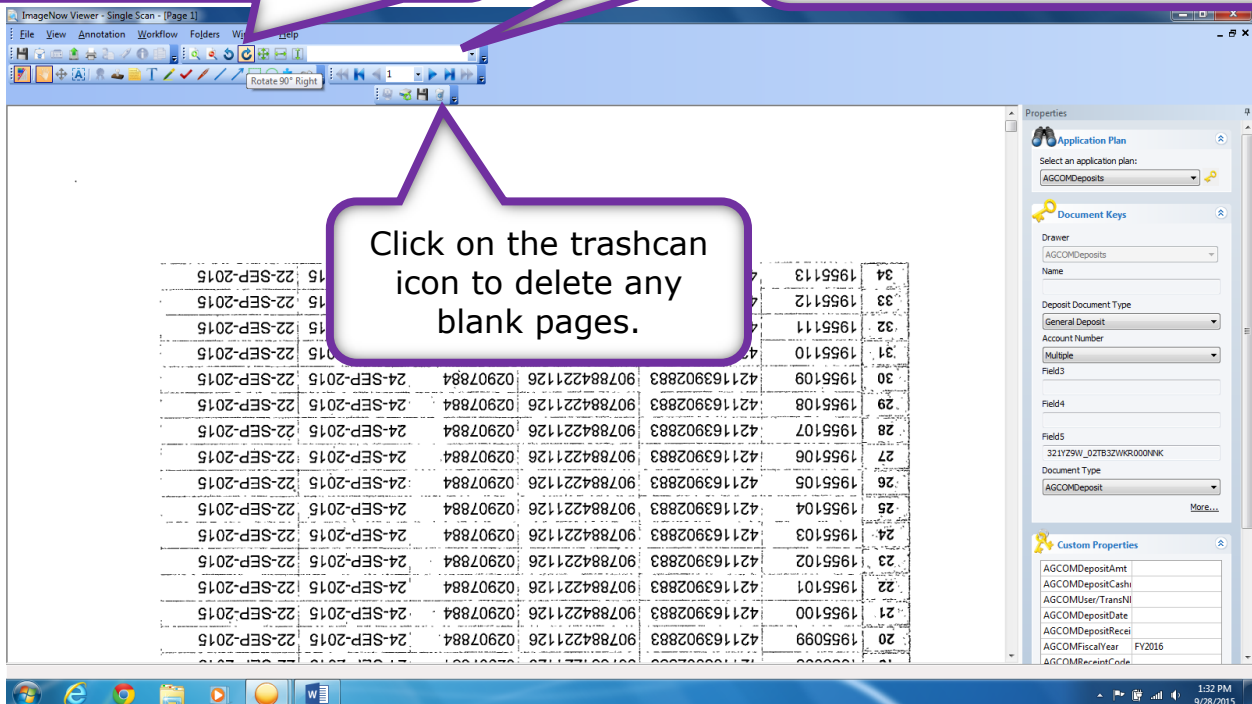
ImageNow Viewer - Single Scan - [Page 1]

File View Annotation Workflow Folders Wi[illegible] Help

Rotate 90° Right

1

Click on the trashcan icon to delete any blank pages.

Properties

Application Plan

Select an application plan:

AGCOMDeposits

Document Keys

Drawer

AGCOMDeposits

Name

Deposit Document Type

General Deposit

Account Number

Multiple

Field3

Field4

Field5

321YZ9W_02TB3ZWKR000NNK

Document Type

AGCOMDeposit

More...

Custom Properties

| | |
|---|---|
| AGCOMDepositAmt | |
| AGCOMDepositCashi | |
| AGCOMUser/TransNI | |
| AGCOMDepositDate | |
| AGCOMDepositRecei | |
| AGCOMFiscalYear | FY2016 |
| AGCOMReceiptCode | |

1:32 PM
9/28/2015